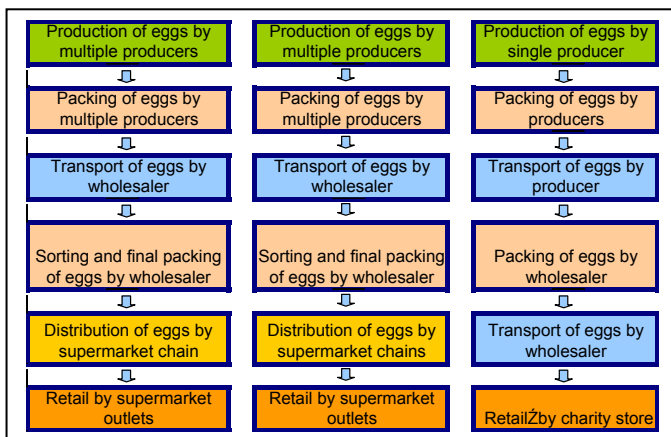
Production of eggs by multiple producers

Packing of eggs by multiple producers

Transport of eggs by wholesaler

Sorting and final packing of eggs by wholesaler

Distribution of eggs by supermarket chain

Retail by supermarket outlets

Production of eggs by multiple producers

Packing of eggs by multiple producers

Transport of eggs by wholesaler

Sorting and final packing of eggs by wholesaler

Distribution of eggs by supermarket chains

Retail by supermarket outlets

Production of eggs by single producer

Packing of eggs by producers

Transport of eggs by producer

Packing of eggs by wholesaler

Transport of eggs by wholesaler

RetailŹby charity store